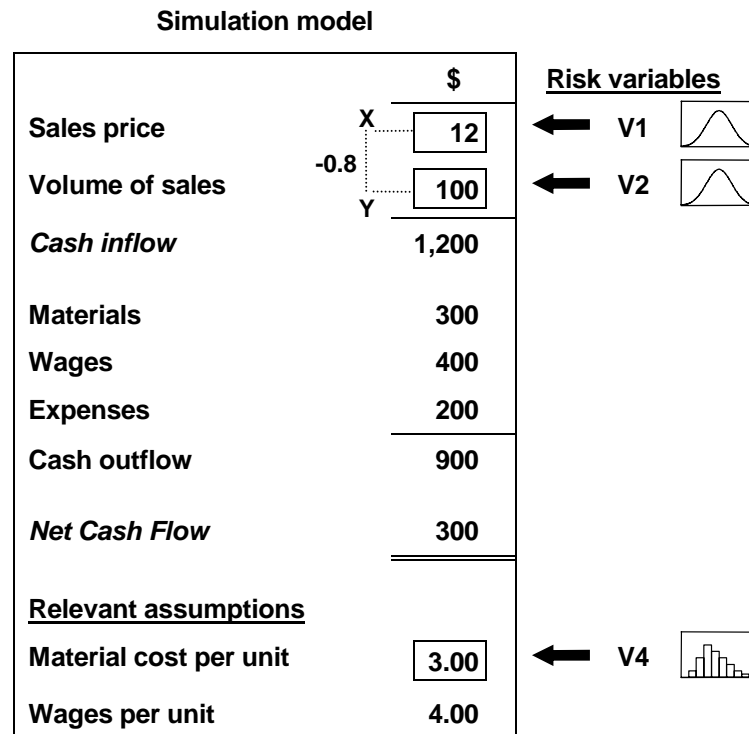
Simulation model

| | $ |
|---|---|
| Sales price | 12 |
| Volume of sales | 100 |
| *Cash inflow* | 1,200 |
| Materials | 300 |
| Wages | 400 |
| Expenses | 200 |
| Cash outflow | 900 |
| *Net Cash Flow* | 300 |

X
-0.8
Y

Risk variables
V1
V2

Relevant assumptions

| | |
|---|---|
| Material cost per unit | 3.00 |
| Wages per unit | 4.00 |

V4